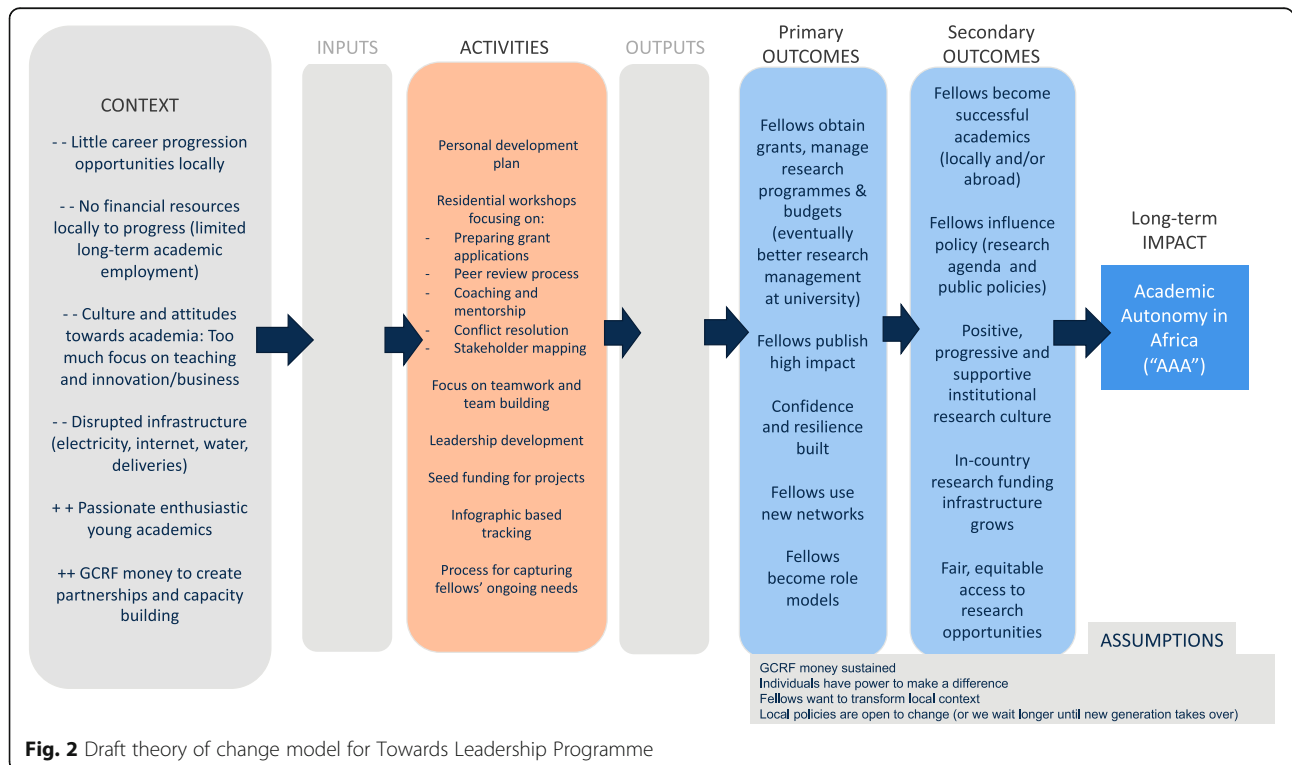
CONTEXT

- - Little career progression opportunities locally

- - No financial resources locally to progress (limited long-term academic employment)

- - Culture and attitudes towards academia: Too much focus on teaching and innovation/business

- - Disrupted infrastructure (electricity, internet, water, deliveries)

+ + Passionate enthusiastic young academics

++ GCRF money to create partnerships and capacity building

INPUTS

ACTIVITIES

Personal development plan

Residential workshops focusing on:
- Preparing grant applications
- Peer review process
- Coaching and mentorship
- Conflict resolution
- Stakeholder mapping

Focus on teamwork and team building

Leadership development

Seed funding for projects

Infographic based tracking

Process for capturing fellows' ongoing needs

OUTPUTS

Primary OUTCOMES

Fellows obtain grants, manage research programmes & budgets (eventually better research management at university)

Fellows publish high impact

Confidence and resilience built

Fellows use new networks

Fellows become role models

Secondary OUTCOMES

Fellows become successful academics (locally and/or abroad)

Fellows influence policy (research agenda and public policies)

Positive, progressive and supportive institutional research culture

In-country research funding infrastructure grows

Fair, equitable access to research opportunities

Long-term IMPACT

Academic Autonomy in Africa ("AAA")

ASSUMPTIONS

GCRF money sustained
Individuals have power to make a difference
Fellows want to transform local context
Local policies are open to change (or we wait longer until new generation takes over)

Fig. 2 Draft theory of change model for Towards Leadership Programme